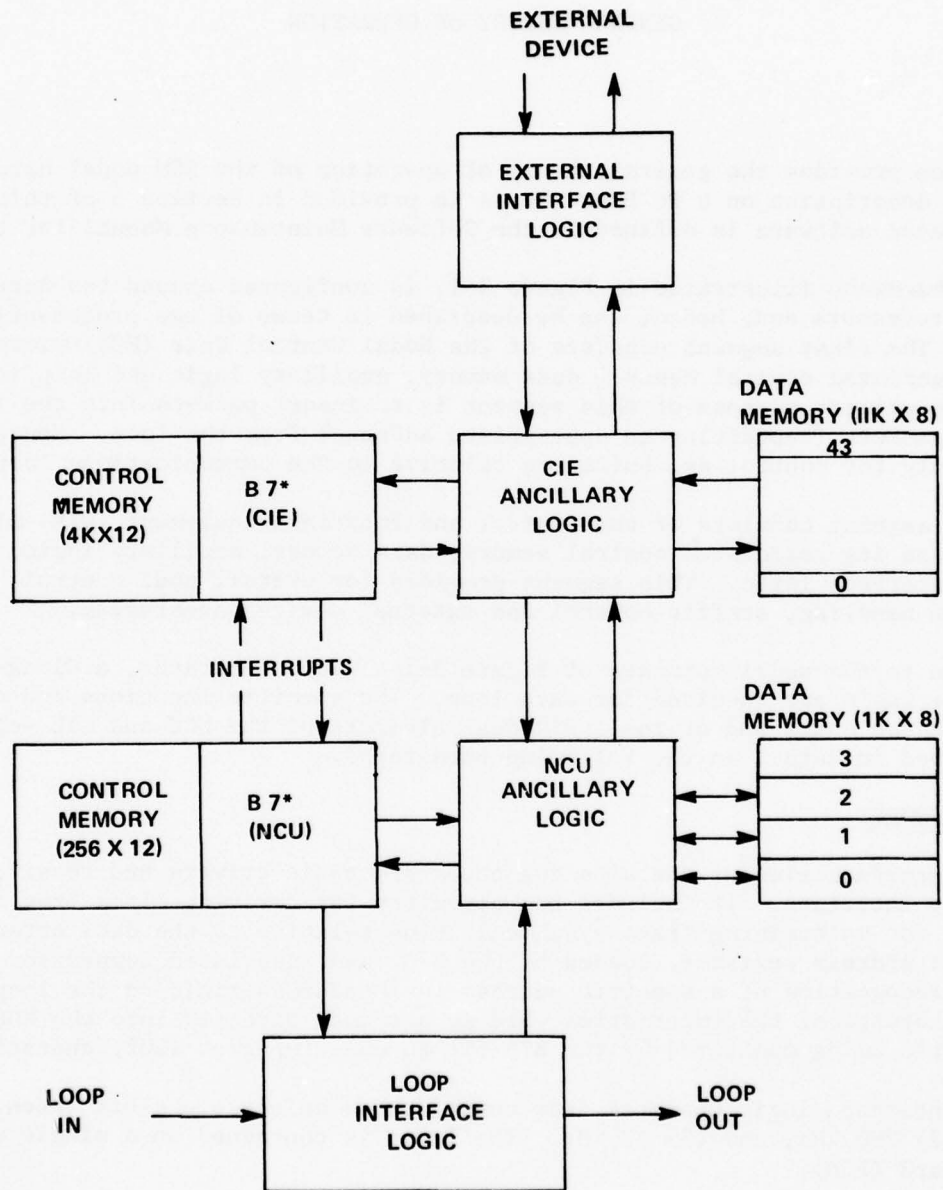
EXTERNAL DEVICE

EXTERNAL INTERFACE LOGIC

DATA MEMORY (IIK X 8)

43

0

CONTROL MEMORY (4KX12)

B 7* (CIE)

CIE ANCILLARY LOGIC

INTERRUPTS

DATA MEMORY (1K X 8)

3

2

1

0

CONTROL MEMORY (256 X 12)

B 7* (NCU)

NCU ANCILLARY LOGIC

LOOP IN

LOOP INTERFACE LOGIC

LOOP OUT